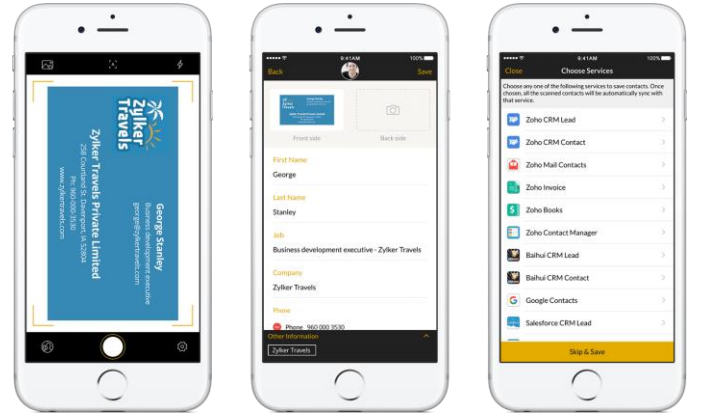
Zylker Travels

George Stanley
Business development executive
george@zylkertravels.com

Zylker Travels Private Limited
256 Coastal St, Davenport, IA 52804
Ph: 960 000 3530
www.zylkertravels.com

9:41 AM
100%
Back
Save
Front side
Back side
First Name
George
Last Name
Stanley
Job
Business development executive - Zylker Travels
Company
Zylker Travels
Phone
Phone 960 000 3530
Other Information
Zylker Travels

9:41 AM
100%
Close
Choose Services
Choose any one of the following services to save contacts. Once chosen, all the scanned contacts will be automatically sync with that service.
Zoho CRM Lead
Zoho CRM Contact
Zoho Mail Contacts
Zoho Invoice
Zoho Books
Zoho Contact Manager
Baihui CRM Lead
Baihui CRM Contact
Google Contacts
Salesforce CRM Lead
Skip & Save